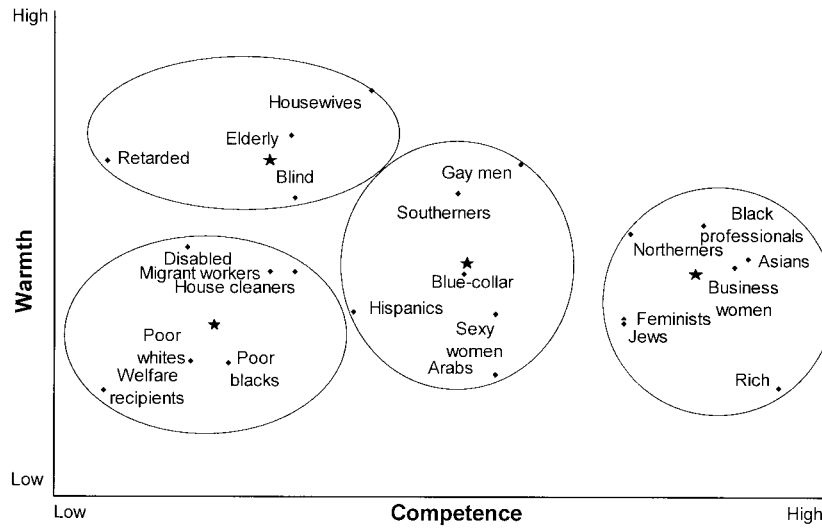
High

Warmth

Low

Housewives

Elderly

Retarded

Blind

Gay men

Southerners

Black professionals

Northerners

Asians

Business women

Disabled

Migrant workers

House cleaners

Blue-collar

Hispanics

Poor whites

Poor blacks

Welfare recipients

Sexy women

Arabs

Feminists

Jews

Rich

Low

Competence

High